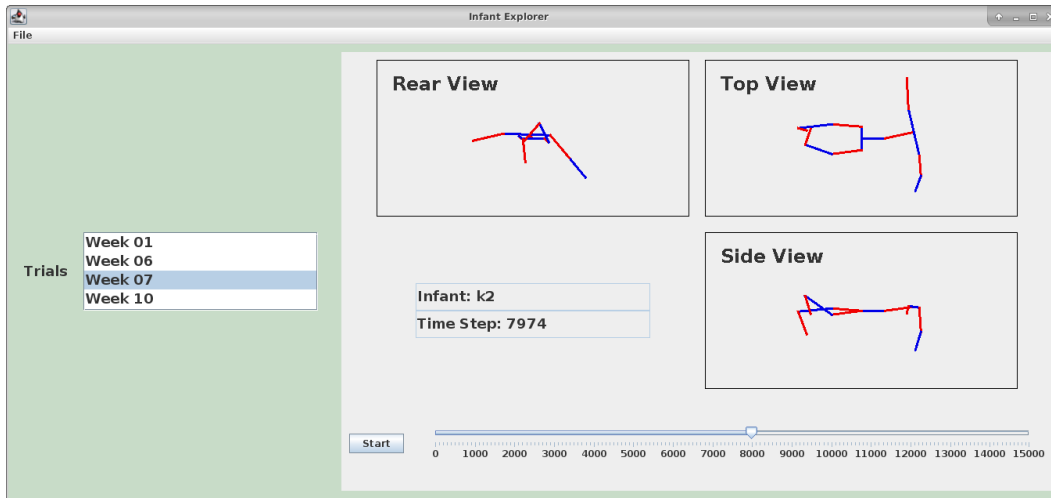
Infant Explorer

File

Rear View

Top View

Side View

Trials

Week 01
Week 06
Week 07
Week 10

Infant: k2

Time Step: 7974

Start

0 1000 2000 3000 4000 5000 6000 7000 8000 9000 10000 11000 12000 13000 14000 15000